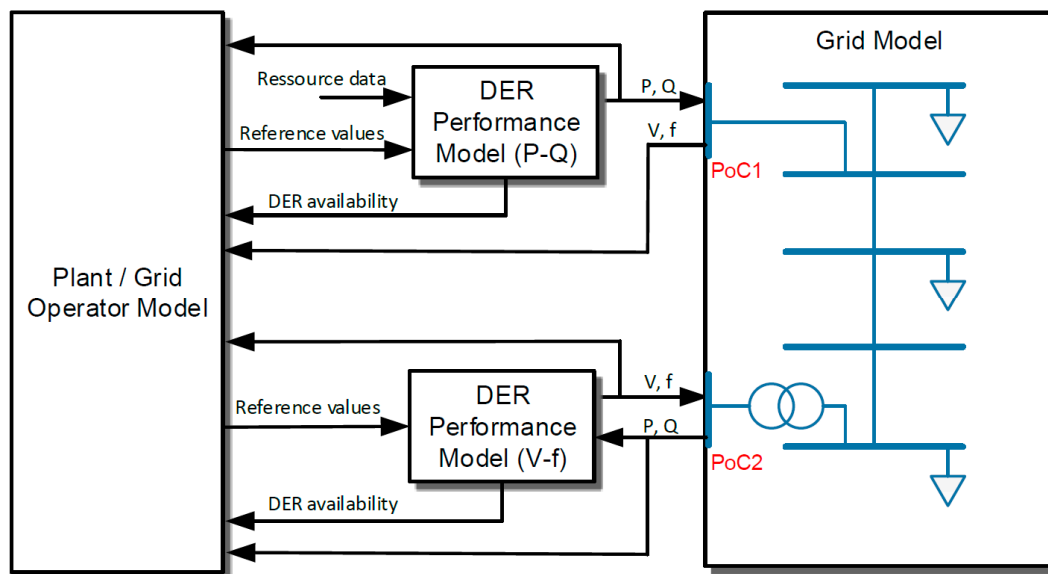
Plant / Grid Operator Model

Ressource data

Reference values

DER Performance Model (P-Q)

DER availability

P, Q

V, f

Grid Model

PoC1

Reference values

DER Performance Model (V-f)

DER availability

V, f

P, Q

PoC2